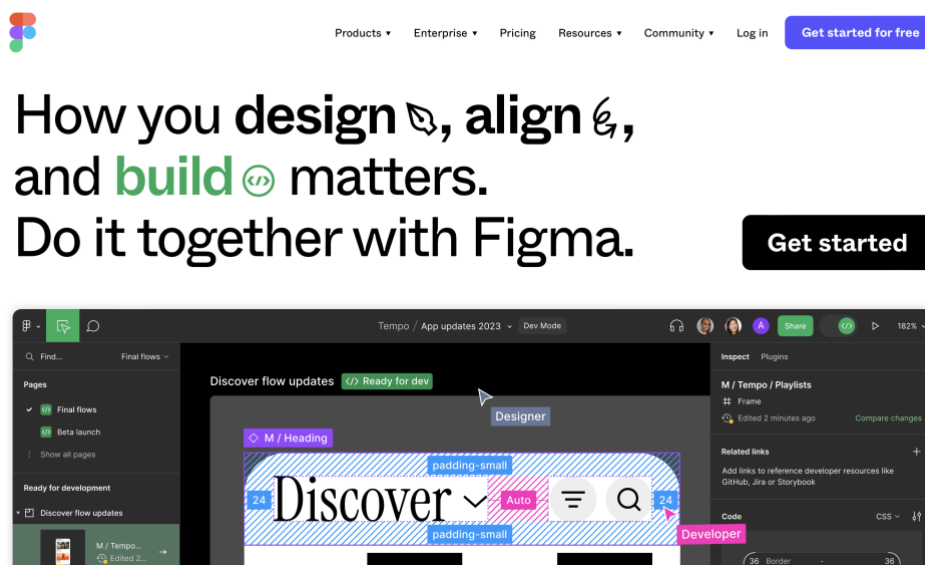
Products ▾ Enterprise ▾ Pricing Resources ▾ Community ▾ Log in Get started for free

How you design, align, and build matters. Do it together with Figma.

Get started

Tempo / App updates 2023 Dev Mode

Share 182%

Find... Final flows

Pages

Final flows

Beta launch

Show all pages

Ready for development

Discover flow updates

M / Tempo...
Edited 2...

Discover flow updates Ready for dev

Designer

M / Heading

padding-small

24 Discover Auto 24

padding-small

Developer

Inspect Plugins

M / Tempo / Playlists

Frame

Edited 2 minutes ago Compare changes

Related links

Add links to reference developer resources like GitHub, Jira or Storybook

Code CSS

36 Border 36